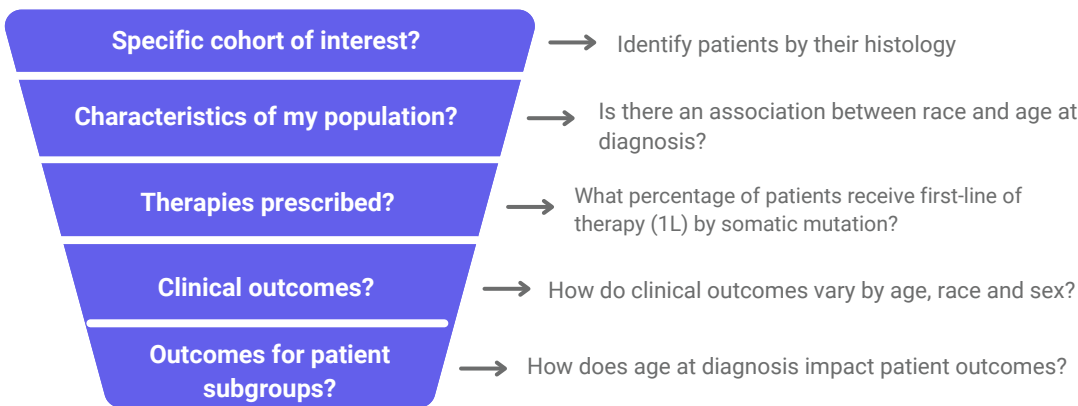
Specific cohort of interest?

Identify patients by their histology

Characteristics of my population?

Is there an association between race and age at diagnosis?

Therapies prescribed?

What percentage of patients receive first-line of therapy (1L) by somatic mutation?

Clinical outcomes?

How do clinical outcomes vary by age, race and sex?

Outcomes for patient subgroups?

How does age at diagnosis impact patient outcomes?